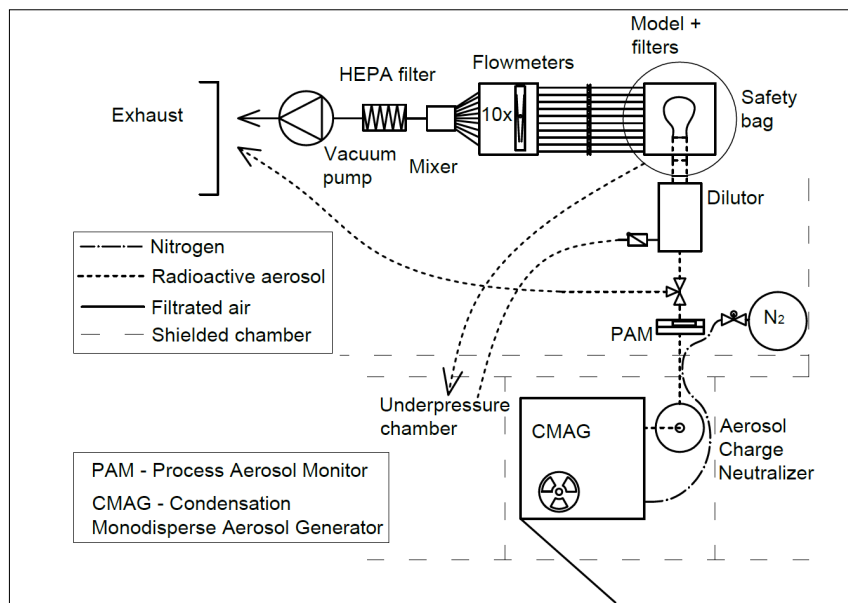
Model + filters

Exhaust

HEPA filter

Flowmeters

10x

Safety bag

Vacuum pump

Mixer

Dilutor

Nitrogen
Radioactive aerosol
Filtrated air
Shielded chamber

PAM

$N_2$

Underpressure chamber

CMAG

Aerosol Charge Neutralizer

PAM - Process Aerosol Monitor
CMAG - Condensation Monodisperse Aerosol Generator